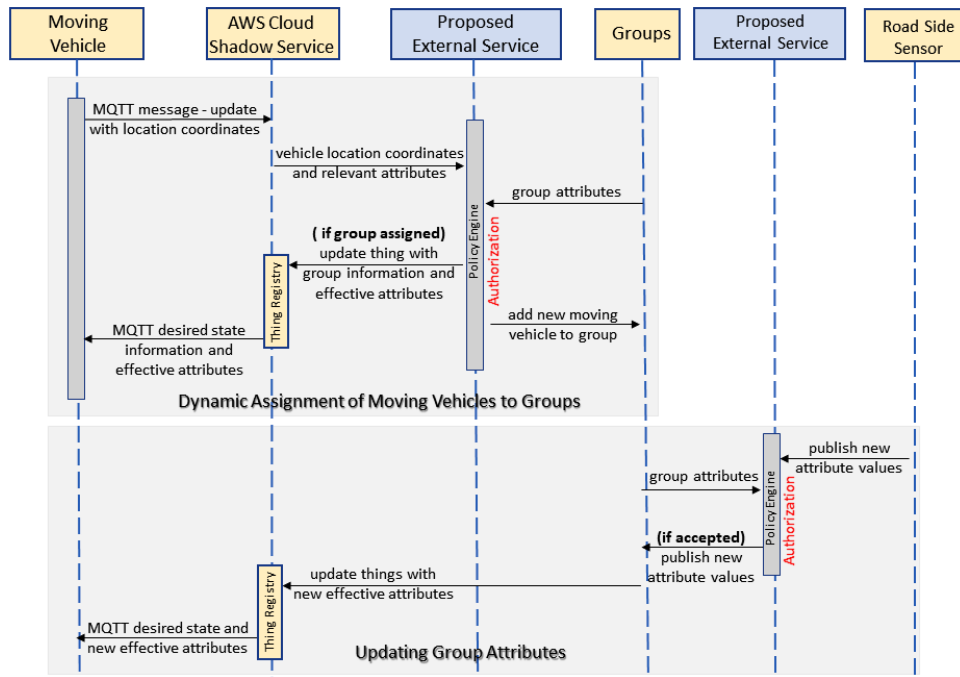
Moving Vehicle

AWS Cloud Shadow Service

Proposed External Service

Groups

Proposed External Service

Road Side Sensor

MQTT message - update with location coordinates

vehicle location coordinates and relevant attributes

group attributes

Policy Engine

Authorization

( if group assigned) update thing with group information and effective attributes

Thing Registry

add new moving vehicle to group

MQTT desired state information and effective attributes

Dynamic Assignment of Moving Vehicles to Groups

publish new attribute values

group attributes

Policy Engine

Authorization

(if accepted) publish new attribute values

update things with new effective attributes

Thing Registry

MQTT desired state and new effective attributes

Updating Group Attributes